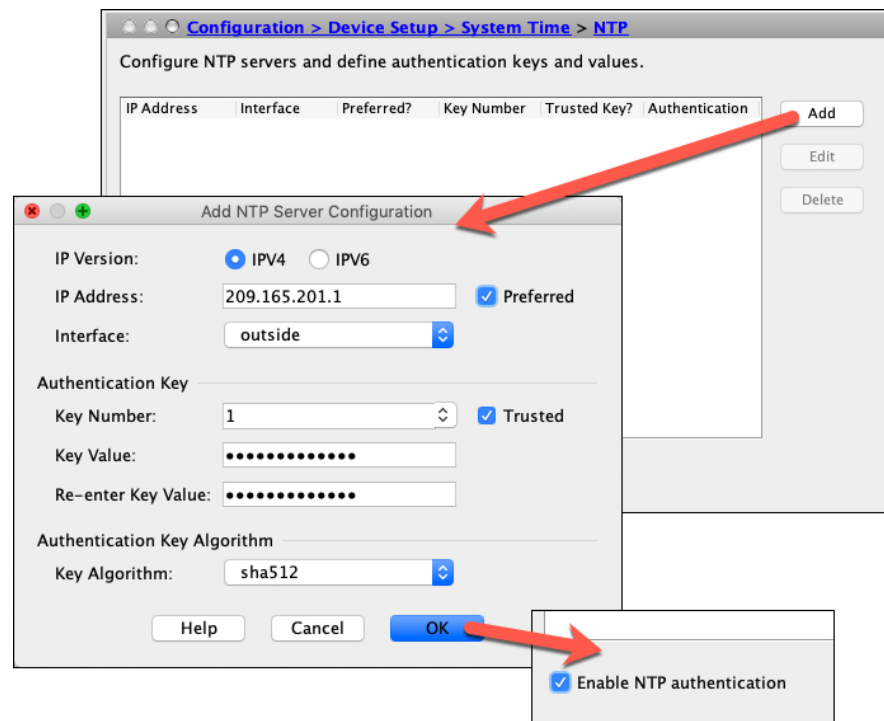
Configuration > Device Setup > System Time > NTP

Configure NTP servers and define authentication keys and values.

| IP Address | Interface | Preferred? | Key Number | Trusted Key? | Authentication |
|---|---|---|---|---|---|

Add

Edit

Delete

Add NTP Server Configuration

IP Version: IPV4 IPV6

IP Address: 209.165.201.1 Preferred

Interface: outside

Authentication Key

Key Number: 1 Trusted

Key Value: •••••••••••••

Re-enter Key Value: •••••••••••••

Authentication Key Algorithm

Key Algorithm: sha512

Help Cancel OK

Enable NTP authentication